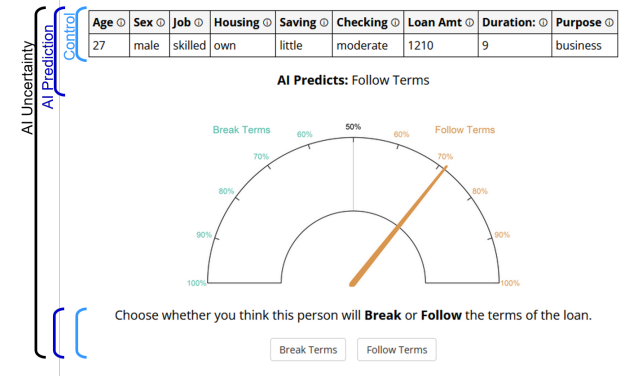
AI Uncertainty

AI Prediction

Control

| Age ⓘ | Sex ⓘ | Job ⓘ | Housing ⓘ | Saving ⓘ | Checking ⓘ | Loan Amt ⓘ | Duration: ⓘ | Purpose ⓘ |
|---|---|---|---|---|---|---|---|---|
| 27 | male | skilled | own | little | moderate | 1210 | 9 | business |

**AI Predicts:** Follow Terms

Break Terms

Follow Terms

50%

60%

60%

70%

70%

80%

80%

90%

90%

100%

100%

Choose whether you think this person will **Break** or **Follow** the terms of the loan.

Break Terms

Follow Terms